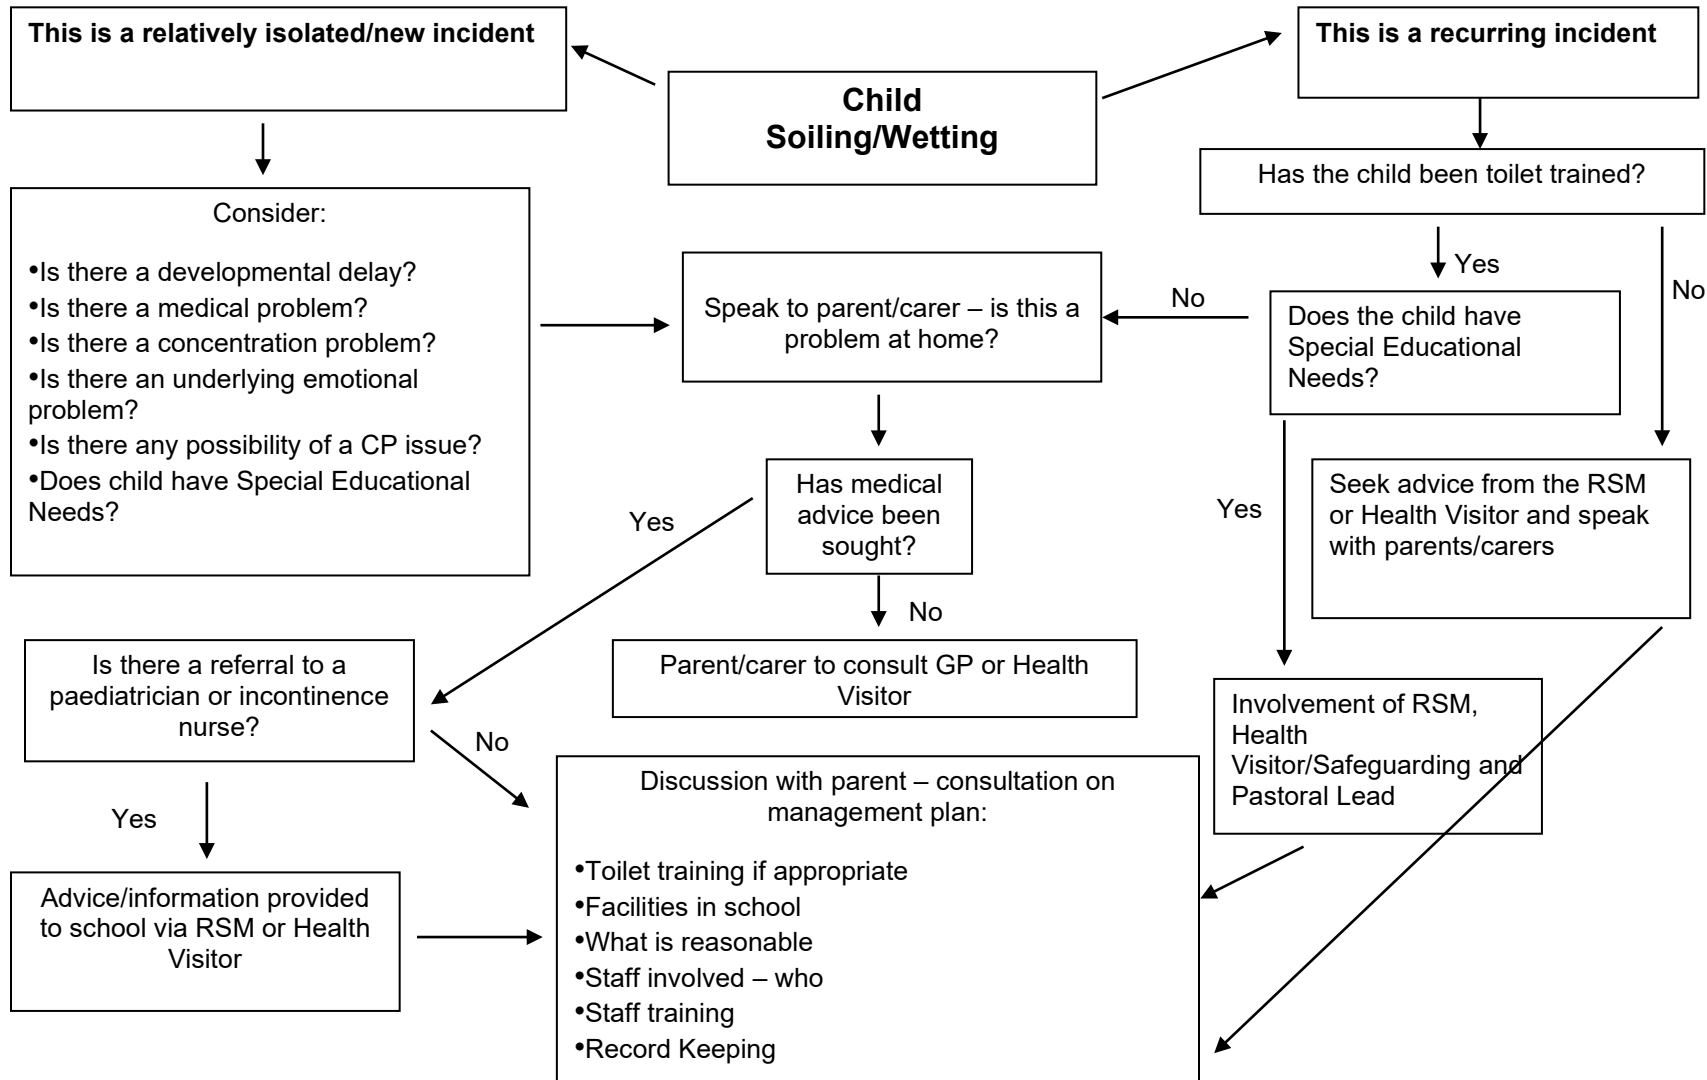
**This is a relatively isolated/new incident**

**Child Soiling/Wetting**

**This is a recurring incident**

Has the child been toilet trained?

Consider:

•Is there a developmental delay?
•Is there a medical problem?
•Is there a concentration problem?
•Is there an underlying emotional problem?
•Is there any possibility of a CP issue?
•Does child have Special Educational Needs?

Speak to parent/carer – is this a problem at home?

No

Yes

Does the child have Special Educational Needs?

No

Has medical advice been sought?

Yes

Yes

Seek advice from the RSM or Health Visitor and speak with parents/carers

No

Is there a referral to a paediatrician or incontinence nurse?

Parent/carer to consult GP or Health Visitor

Involvement of RSM, Health Visitor/Safeguarding and Pastoral Lead

No

Discussion with parent – consultation on management plan:

•Toilet training if appropriate
•Facilities in school
•What is reasonable
•Staff involved – who
•Staff training
•Record Keeping

Yes

Advice/information provided to school via RSM or Health Visitor